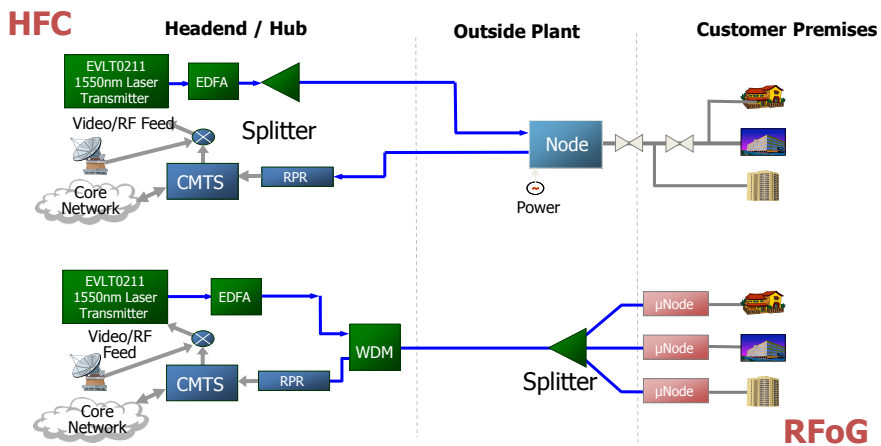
HFC

Headend / Hub

Outside Plant

Customer Premises

EVLT0211 1550nm Laser Transmitter

EDFA

Splitter

Video/RF Feed

Node

CMTS

RPR

Core Network

Power

EVLT0211 1550nm Laser Transmitter

EDFA

Video/RF Feed

WDM

μNode

μNode

CMTS

RPR

Splitter

μNode

Core Network

RFoG